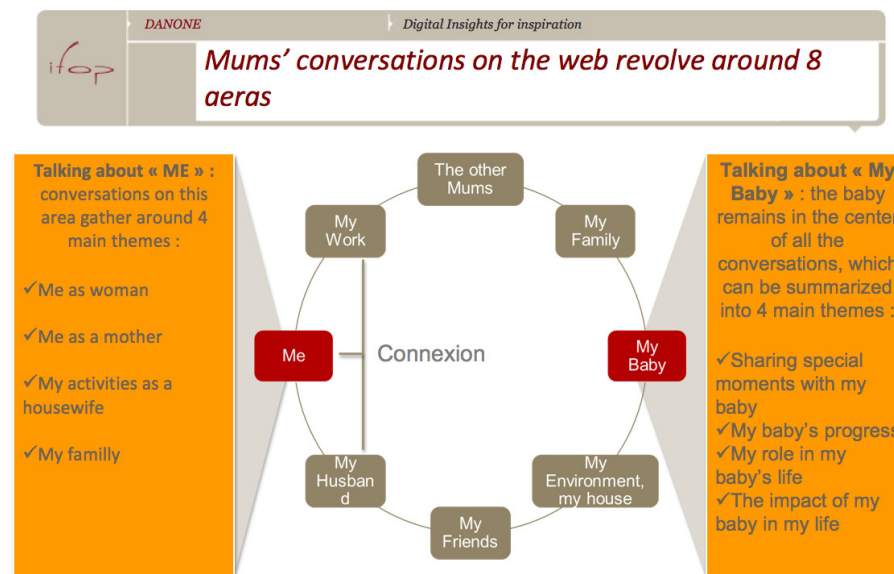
ifop

DANONE

Digital Insights for inspiration

Mums' conversations on the web revolve around 8 aeras

Talking about « ME » : conversations on this area gather around 4 main themes :

✓Me as woman

✓Me as a mother

✓My activities as a housewife

✓My familly

The other Mums

My Work

My Family

Me

Connexion

My Baby

My Husban d

My Environment, my house

My Friends

Talking about « My Baby » : the baby remains in the center of all the conversations, which can be summarized into 4 main themes :

✓Sharing special moments with my baby
✓My baby's progress
✓My role in my baby's life
✓The impact of my baby in my life